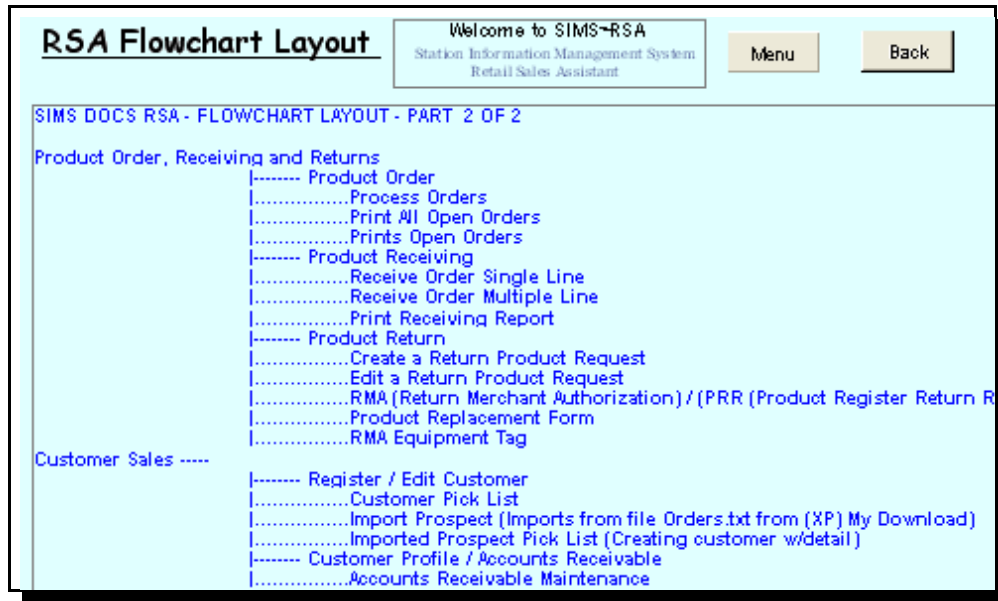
RSA Flowchart Layout

Welcome to SIMS~RSA
Station Information Management System
Retail Sales Assistant

Menu

Back

SIMS DOCS RSA - FLOWCHART LAYOUT - PART 2 OF 2

Product Order, Receiving and Returns
|-------- Product Order
|................Process Orders
|................Print All Open Orders
|................Prints Open Orders
|-------- Product Receiving
|................Receive Order Single Line
|................Receive Order Multiple Line
|................Print Receiving Report
|-------- Product Return
|................Create a Return Product Request
|................Edit a Return Product Request
|................RMA (Return Merchant Authorization) / (PRR (Product Register Return R
|................Product Replacement Form
|................RMA Equipment Tag
Customer Sales -----
|-------- Register / Edit Customer
|................Customer Pick List
|................Import Prospect (Imports from file Orders.txt from (XP) My Download)
|................Imported Prospect Pick List (Creating customer w/detail)
|-------- Customer Profile / Accounts Receivable
|................Accounts Receivable Maintenance